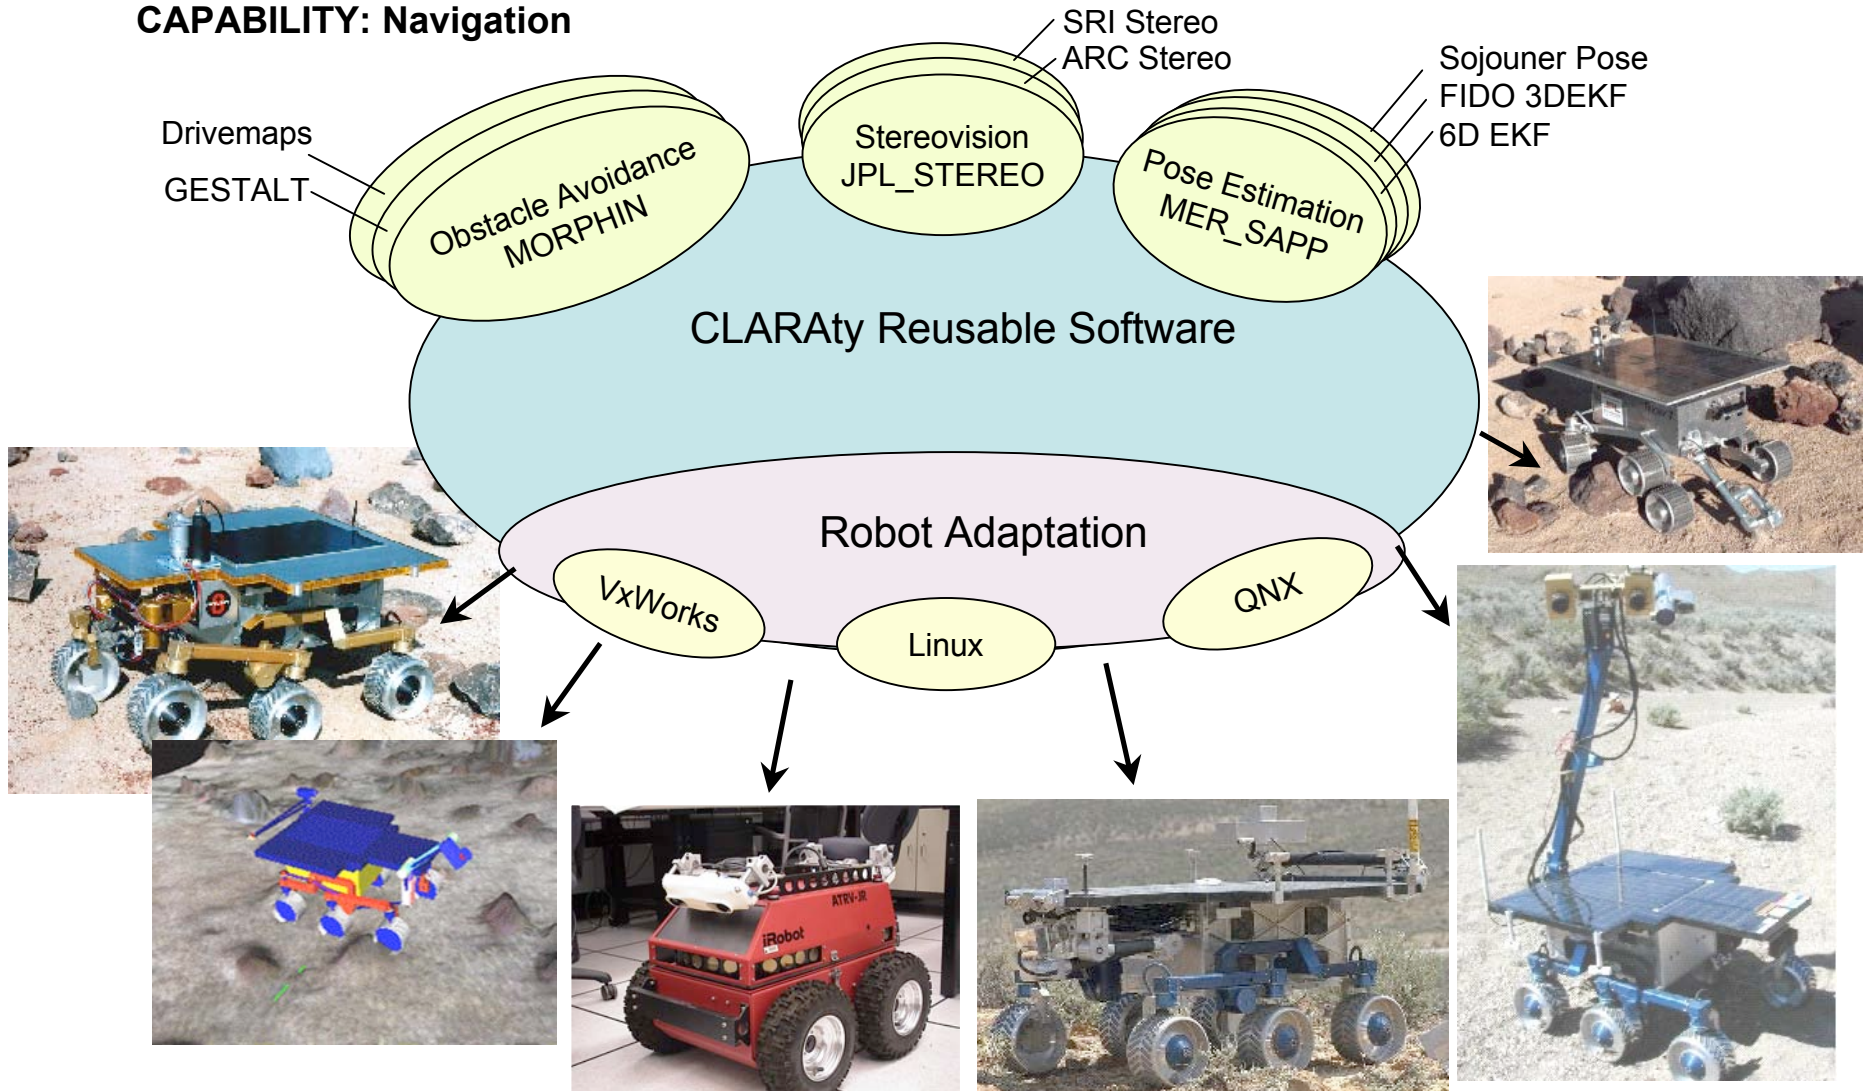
CAPABILITY: Navigation

Drivemaps

GESTALT

Obstacle Avoidance MORPHIN

SRI Stereo

ARC Stereo

Stereovision JPL_STEREO

Sojouner Pose

FIDO 3DEKF

6D EKF

Pose Estimation MER_SAPP

CLARAty Reusable Software

Robot Adaptation

VxWorks

Linux

QNX

ATRV-JR

iRobot